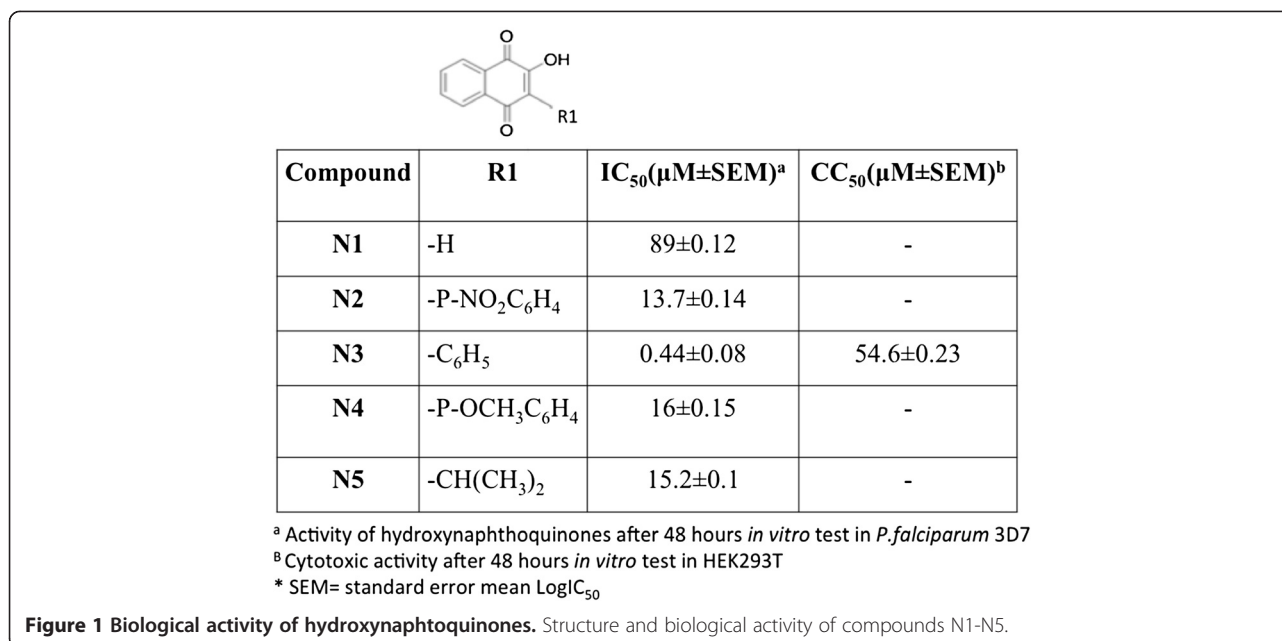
O
OH
R1
O

| Compound | R1 | $IC_{50}$(μM±SEM)$^a$ | $CC_{50}$(μM±SEM)$^b$ |
|---|---|---|---|
| N1 | -H | 89±0.12 | - |
| N2 | -P-$NO_2C_6H_4$ | 13.7±0.14 | - |
| N3 | -$C_6H_5$ | 0.44±0.08 | 54.6±0.23 |
| N4 | -P-$OCH_3C_6H_4$ | 16±0.15 | - |
| N5 | -$CH(CH_3)_2$ | 15.2±0.1 | - |

$^a$ Activity of hydroxynaphthoquinones after 48 hours in vitro test in P.falciparum 3D7
$^B$ Cytotoxic activity after 48 hours in vitro test in HEK293T
* SEM= standard error mean $LogIC_{50}$

Figure 1 Biological activity of hydroxynaphtoquinones. Structure and biological activity of compounds N1-N5.